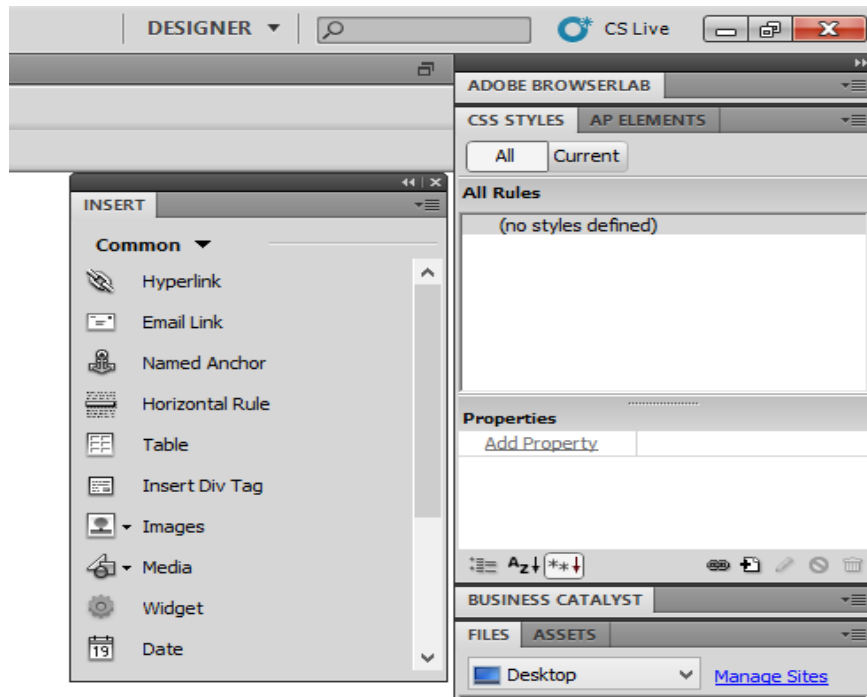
DESIGNER ▾

CS Live

ADOBE BROWSERLAB

CSS STYLES | AP ELEMENTS

All | Current

All Rules

(no styles defined)

Properties

Add Property

BUSINESS CATALYST

FILES | ASSETS

Desktop

Manage Sites

INSERT

Common ▾

Hyperlink

Email Link

Named Anchor

Horizontal Rule

Table

Insert Div Tag

Images

Media

Widget

19

Date